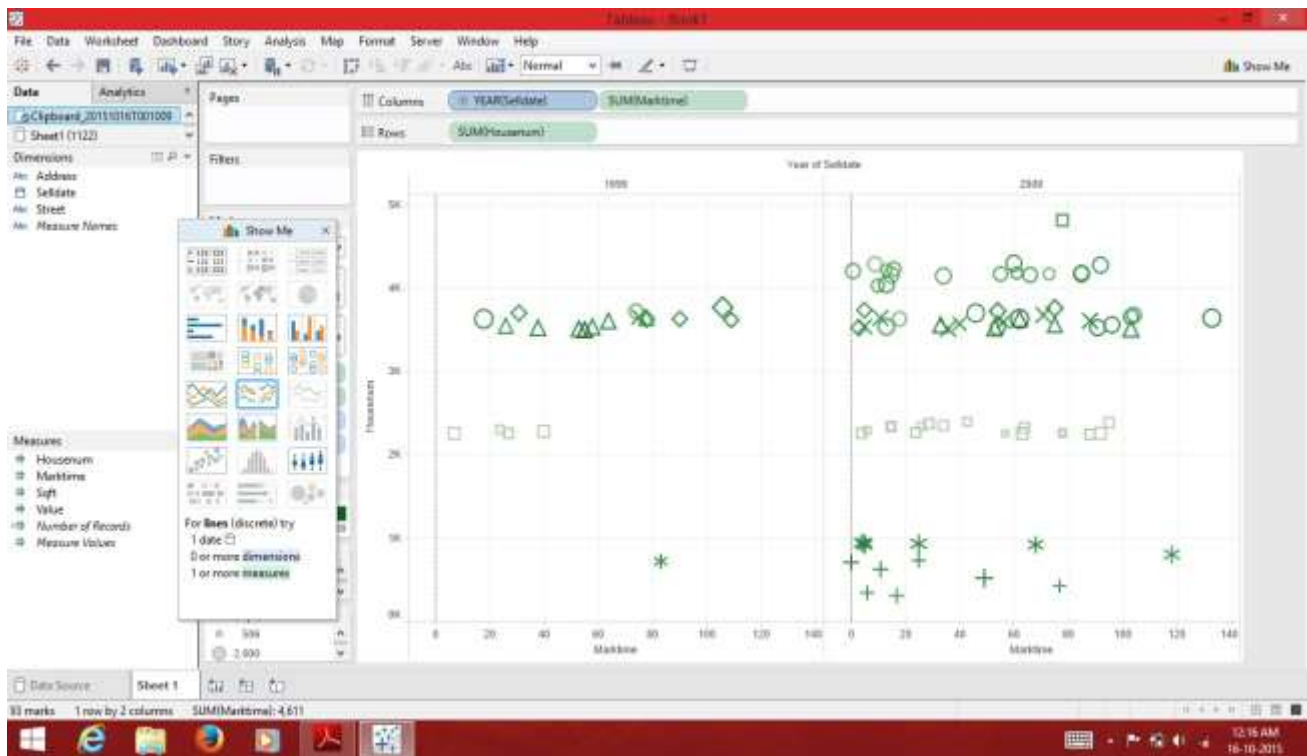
Tableau - Book1

File Data Worksheet Dashboard Story Analysis Map Format Server Window Help

Abc Normal

Show Me

Data Analytics

Clipboard_20151016T001009

Sheet1 (1122)

Dimensions

Address
Selldate
Street
Measure Names

Pages

Filters

Show Me

For lines (discrete) try
1 date
0 or more dimensions
1 or more measures

Measures
Housenum
Marktime
Sqft
Value
Number of Records
Measure Values

500
2,000

Columns YEAR(Selldate) SUM(Marktime)

Rows SUM(Housenum)

Year of Selldate

1999

2000

5K
4K
3K
2K
1K
0K

Housenum

0 20 40 60 80 100 120 140
Marktime

0 20 40 60 80 100 120 140
Marktime

Data Source Sheet 1

33 marks 1 row by 2 columns SUM(Marktime): 4,611

12:16 AM
16-10-2015